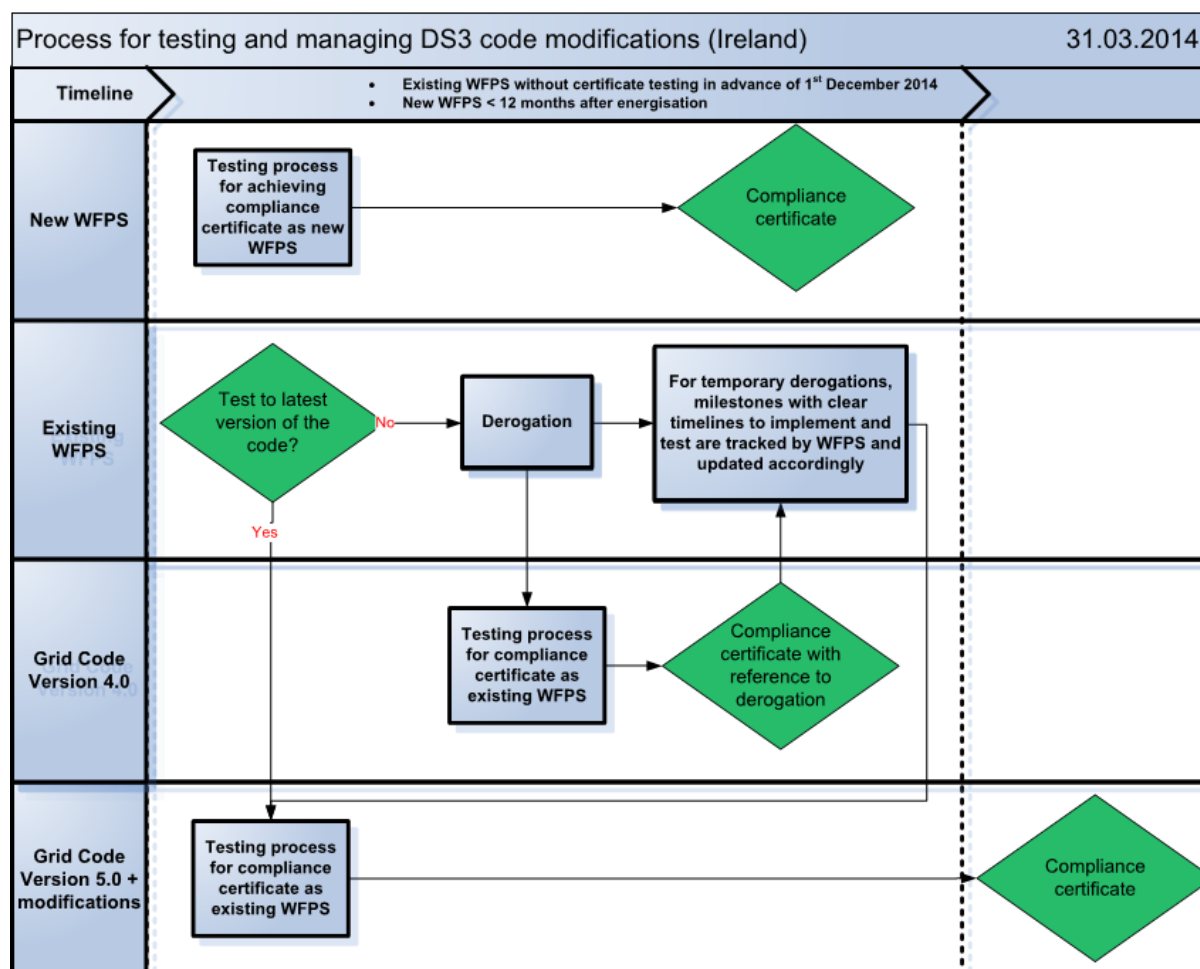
Process for testing and managing DS3 code modifications (Ireland)

31.03.2014

Timeline

- Existing WFPS without certificate testing in advance of 1$^{st}$ December 2014
- New WFPS < 12 months after energisation

New WFPS

Testing process for achieving compliance certificate as new WFPS

Compliance certificate

Existing WFPS

Test to latest version of the code?

No

Yes

Derogation

For temporary derogations, milestones with clear timelines to implement and test are tracked by WFPS and updated accordingly

Grid Code Version 4.0

Testing process for compliance certificate as existing WFPS

Compliance certificate with reference to derogation

Grid Code Version 5.0 + modifications

Testing process for compliance certificate as existing WFPS

Compliance certificate